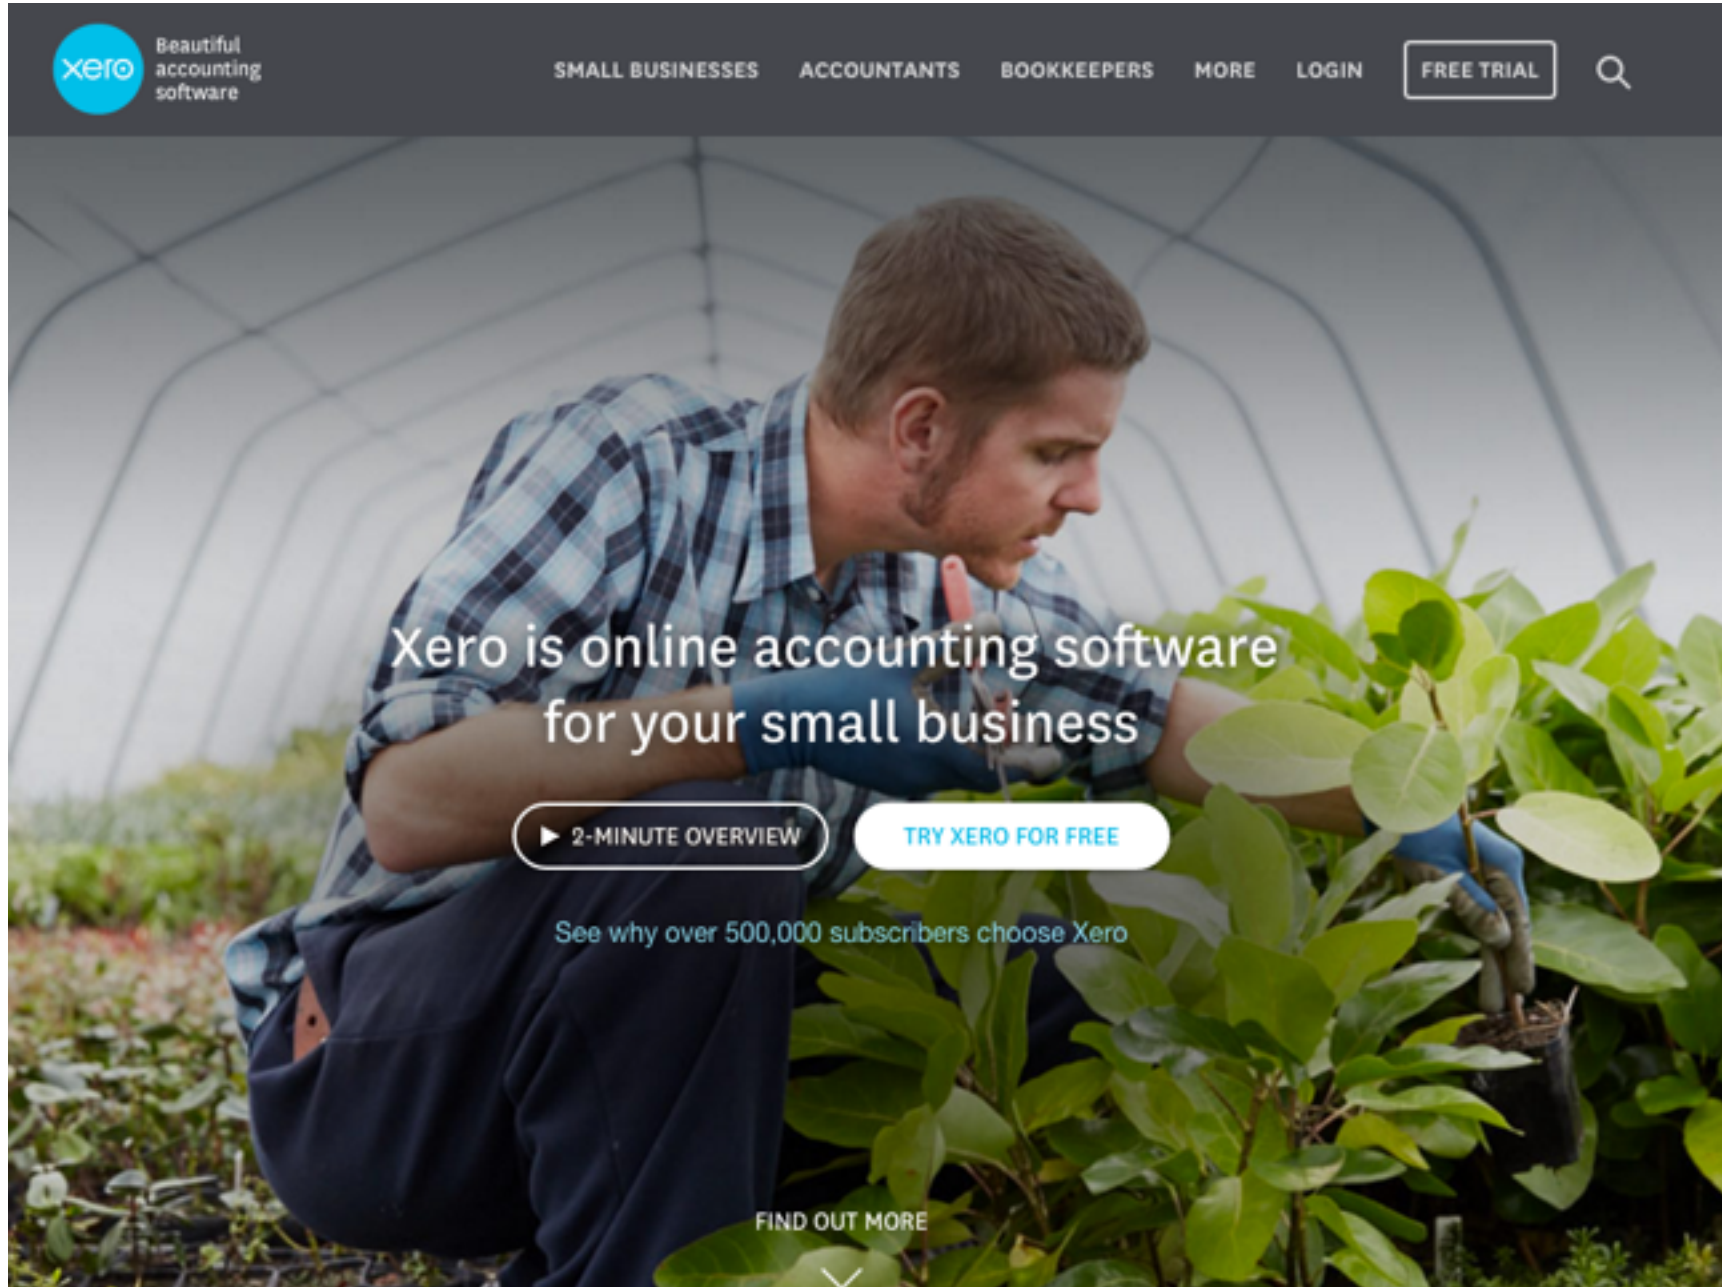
xero Beautiful accounting software

SMALL BUSINESSES ACCOUNTANTS BOOKKEEPERS MORE LOGIN FREE TRIAL

Xero is online accounting software for your small business

▶ 2-MINUTE OVERVIEW

TRY XERO FOR FREE

See why over 500,000 subscribers choose Xero

FIND OUT MORE